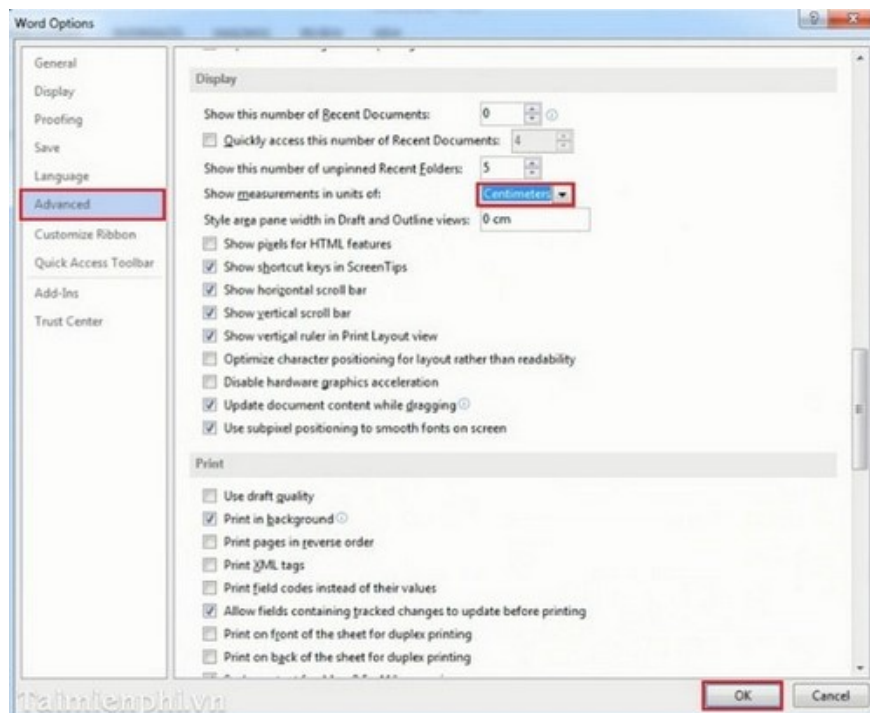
Word Options

General
Display
Proofing
Save
Language
Advanced
Customize Ribbon
Quick Access Toolbar
Add-Ins
Trust Center

Display

Show this number of Recent Documents: 0
Quickly access this number of Recent Documents: 4
Show this number of unpinned Recent Folders: 5
Show measurements in units of: Centimeters
Style area pane width in Draft and Outline views: 0 cm
Show pixels for HTML features
Show shortcut keys in ScreenTips
Show horizontal scroll bar
Show vertical scroll bar
Show vertical ruler in Print Layout view
Optimize character positioning for layout rather than readability
Disable hardware graphics acceleration
Update document content while dragging
Use subpixel positioning to smooth fonts on screen

Print

Use draft quality
Print in background
Print pages in reverse order
Print XML tags
Print field codes instead of their values
Allow fields containing tracked changes to update before printing
Print on front of the sheet for duplex printing
Print on back of the sheet for duplex printing

Taimienphi.vn

OK
Cancel